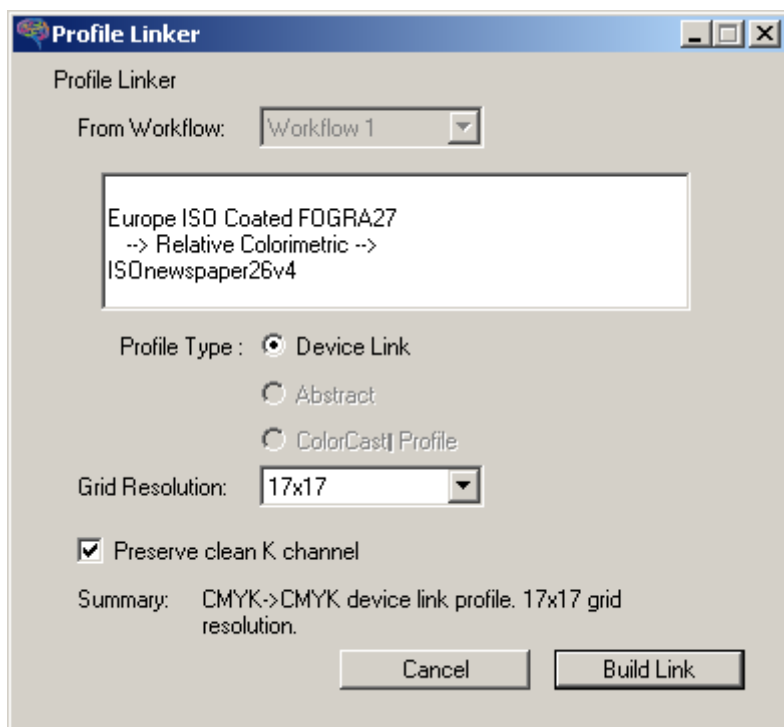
Profile Linker

Profile Linker

From Workflow: Workflow 1

Europe ISO Coated FOGRA27
--> Relative Colorimetric -->
ISOnewspaper26v4

Profile Type : Device Link

Abstract

ColorCastI Profile

Grid Resolution: 17x17

Preserve clean K channel

Summary: CMYK->CMYK device link profile. 17x17 grid resolution.

Cancel

Build Link